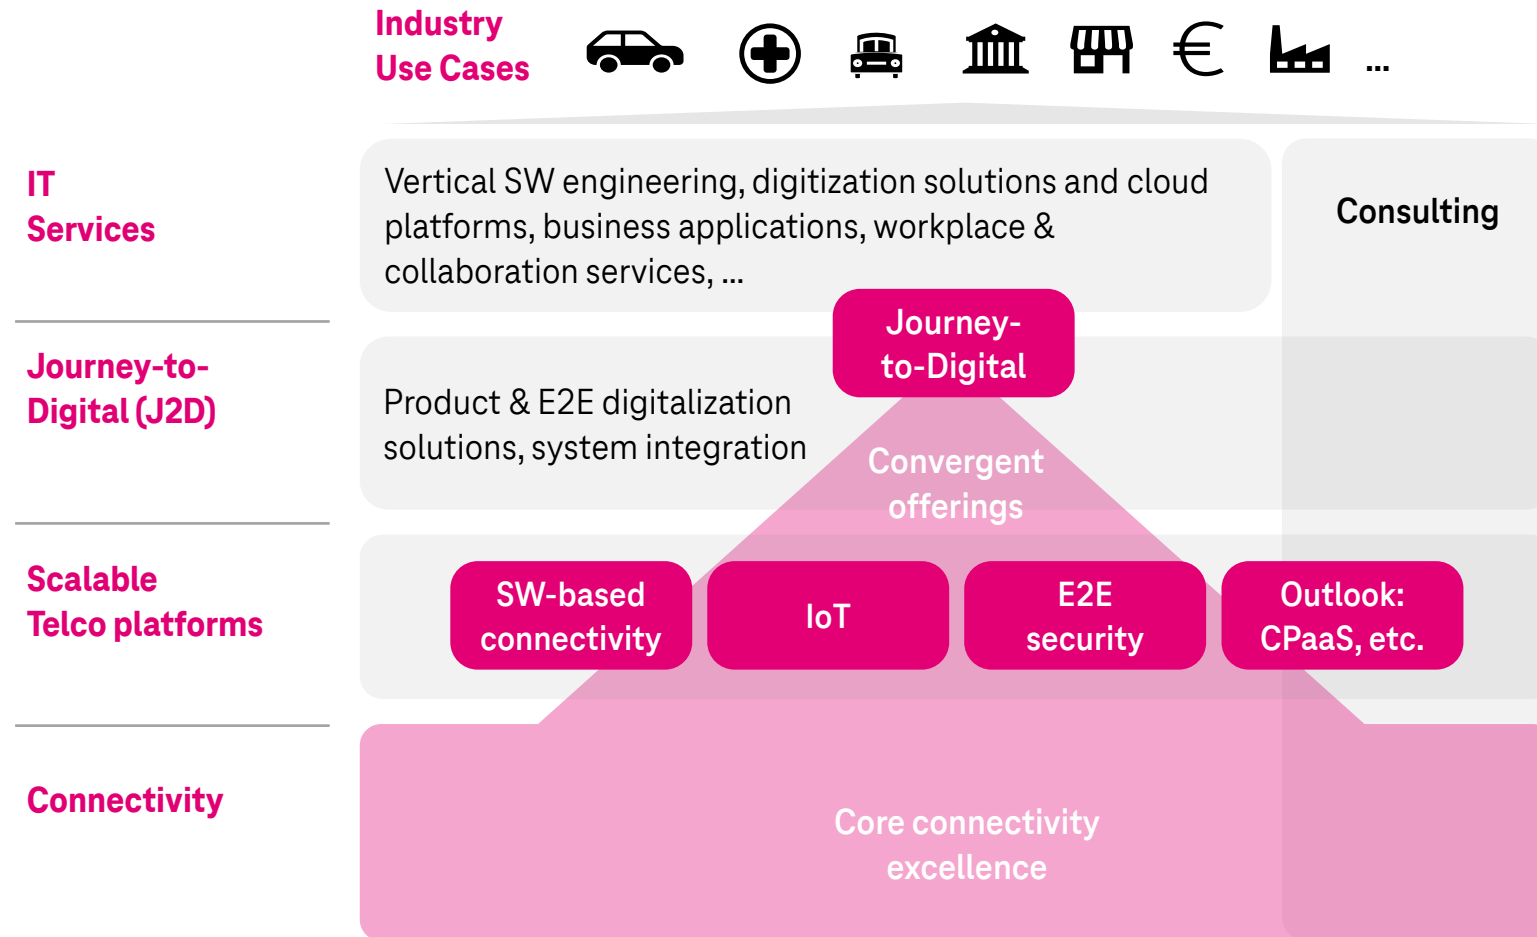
Industry Use Cases

€ ...

IT Services

Vertical SW engineering, digitization solutions and cloud platforms, business applications, workplace & collaboration services, ...

Consulting

Journey-to-Digital (J2D)

Product & E2E digitalization solutions, system integration

Journey-to-Digital

Convergent offerings

Scalable Telco platforms

SW-based connectivity

IoT

E2E security

Outlook: CPaaS, etc.

Connectivity

Core connectivity excellence